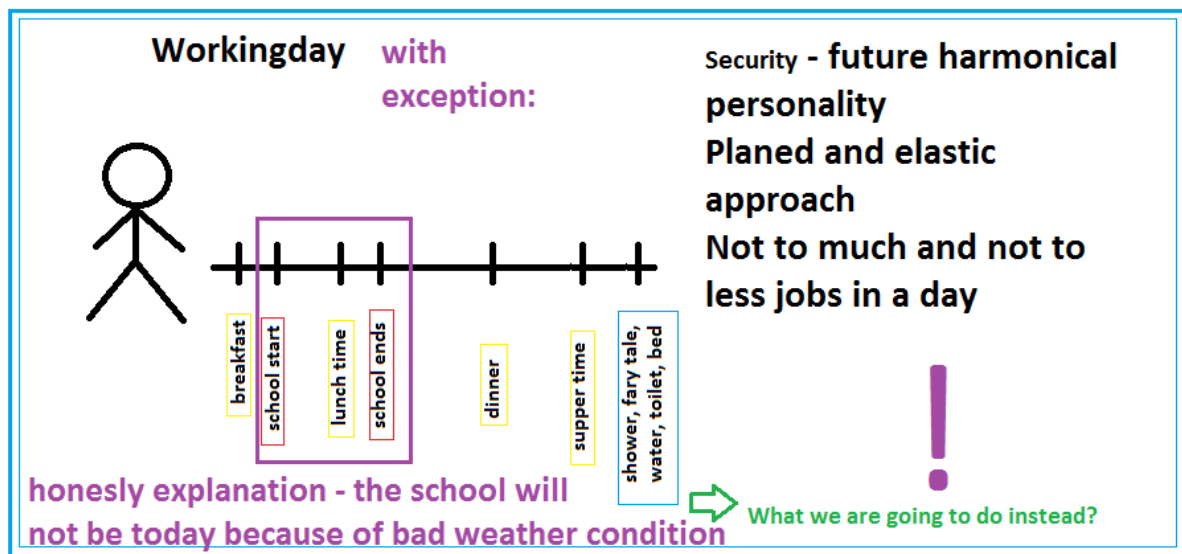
Workingday with exception:

Security - future harmonical personality
Planed and elastic approach
Not to much and not to less jobs in a day

breakfast
school start
lunch time
school ends
dinner
supper time
shower, fary tale, water, toilet, bed

!

honesly explanation - the school will not be today because of bad weather condition

What we are going to do instead?